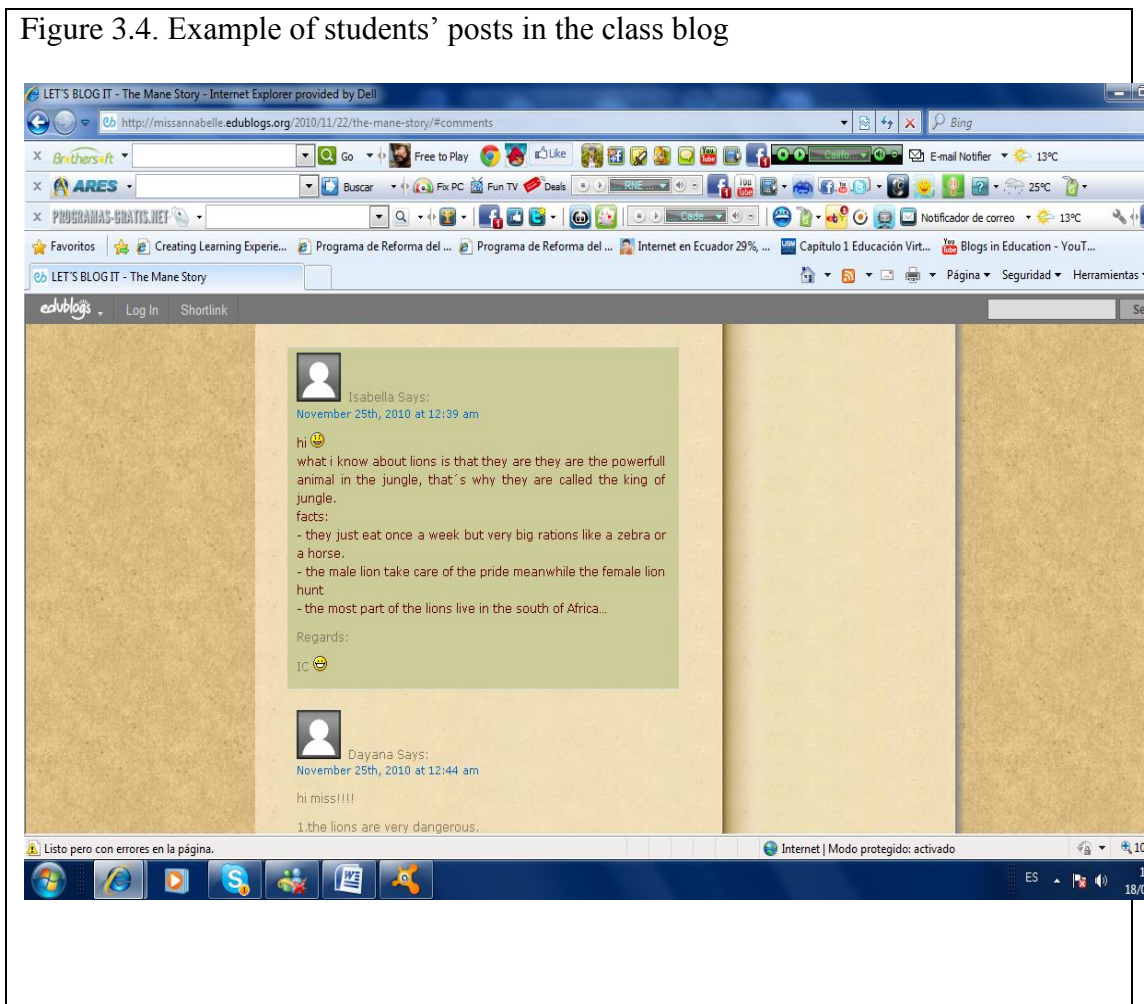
Figure 3.4. Example of students' posts in the class blog

LET'S BLOG IT - The Mane Story - Internet Explorer provided by Dell

http://missannabelle.edublogs.org/2010/11/22/the-mane-story/#comments

Bing

Brothersoft Go Free to Play Like E-mail Notifier 13ºC

ARES Buscar Fix PC Fun TV Deals RNE 25ºC

PROGRAMAS-GRATIS.NET Cade... Notificador de correo 13ºC

Favoritos Creating Learning Experie... Programa de Reforma del ... Programa de Reforma del ... Internet en Ecuador 29%, ... Capítulo 1 Educación Virt... Blogs in Education - YouT...

LET'S BLOG IT - The Mane Story

Página Seguridad Herramientas

edublogs Log In Shortlink

Isabella Says:
November 25th, 2010 at 12:39 am

hi

what i know about lions is that they are they are the powerfull animal in the jungle, that´s why they are called the king of jungle.
facts:
- they just eat once a week but very big rations like a zebra or a horse.
- the male lion take care of the pride meanwhile the female lion hunt
- the most part of the lions live in the south of Africa..

Regards:

IC

Dayana Says:
November 25th, 2010 at 12:44 am

hi miss!!!!

1.the lions are very dangerous.

Listo pero con errores en la página.

Internet | Modo protegido: activado

ES